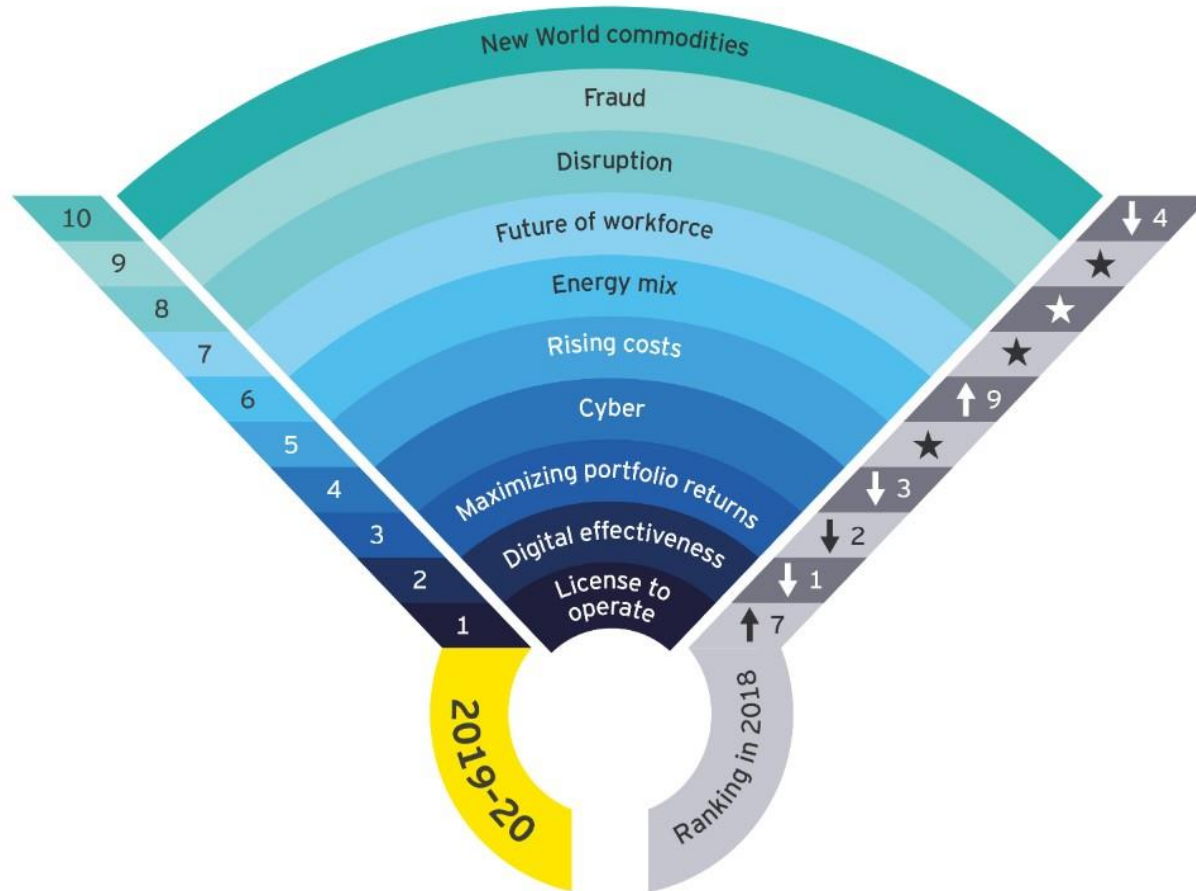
New World commodities
Fraud
Disruption
Future of workforce
Energy mix
Rising costs
Cyber
Maximizing portfolio returns
Digital effectiveness
License to operate

10
9
8
7
6
5
4
3
2
1

2019-20

4
★
★
★
9
★
3
2
1
7

Ranking in 2018